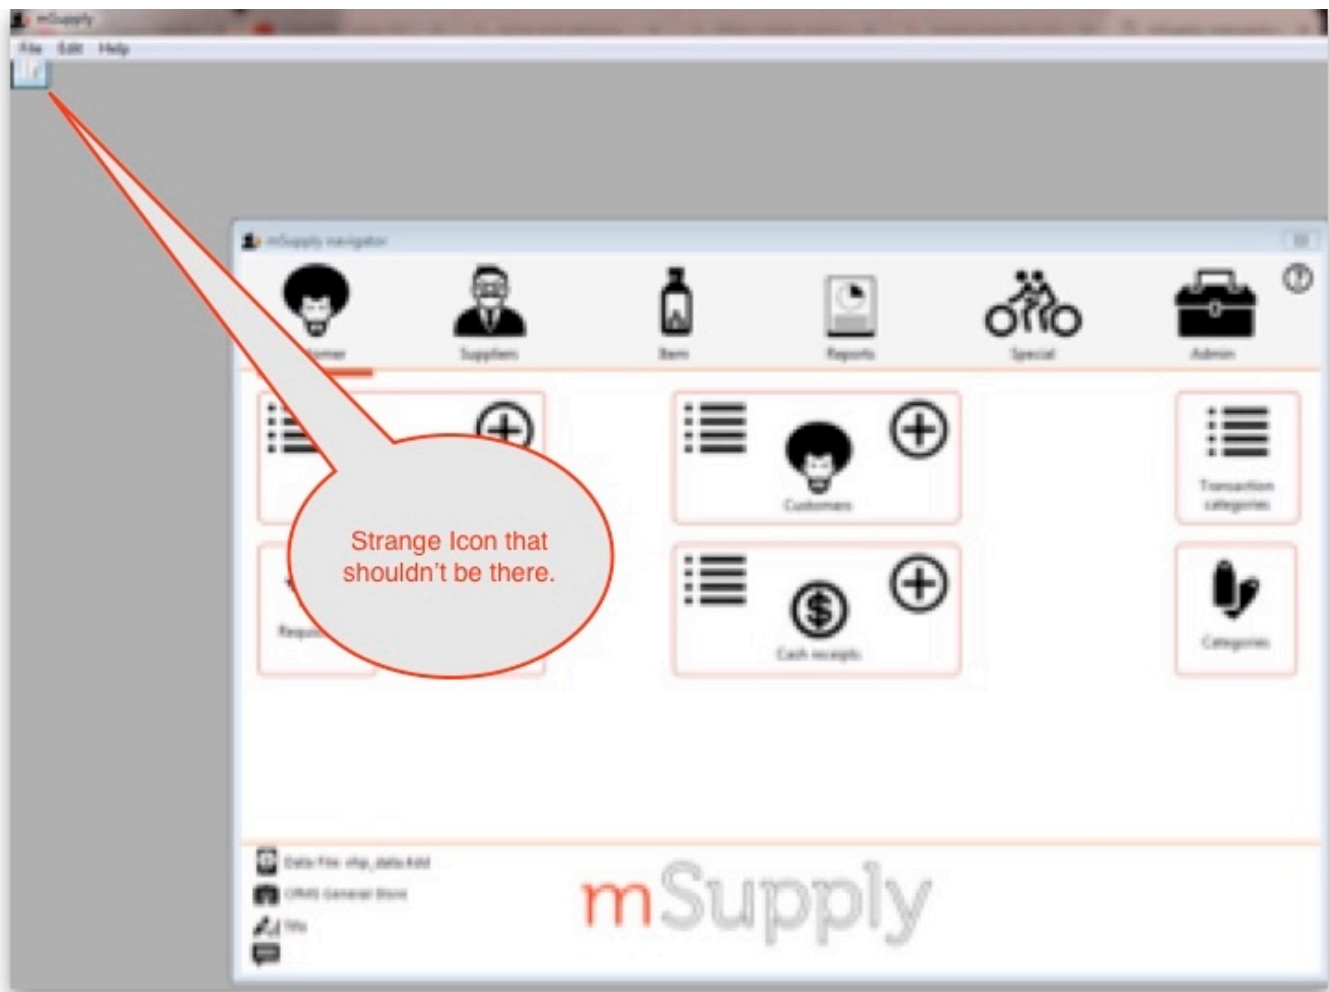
mSupply
File Edit Help

mSupply navigator

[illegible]tomer
Suppliers
Item
Reports
Special
Admin

Customers

Cash receipts

Transaction categories

Categories

Requ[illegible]

Strange Icon that shouldn't be there.

Data File: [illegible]
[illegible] General Store
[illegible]

mSupply